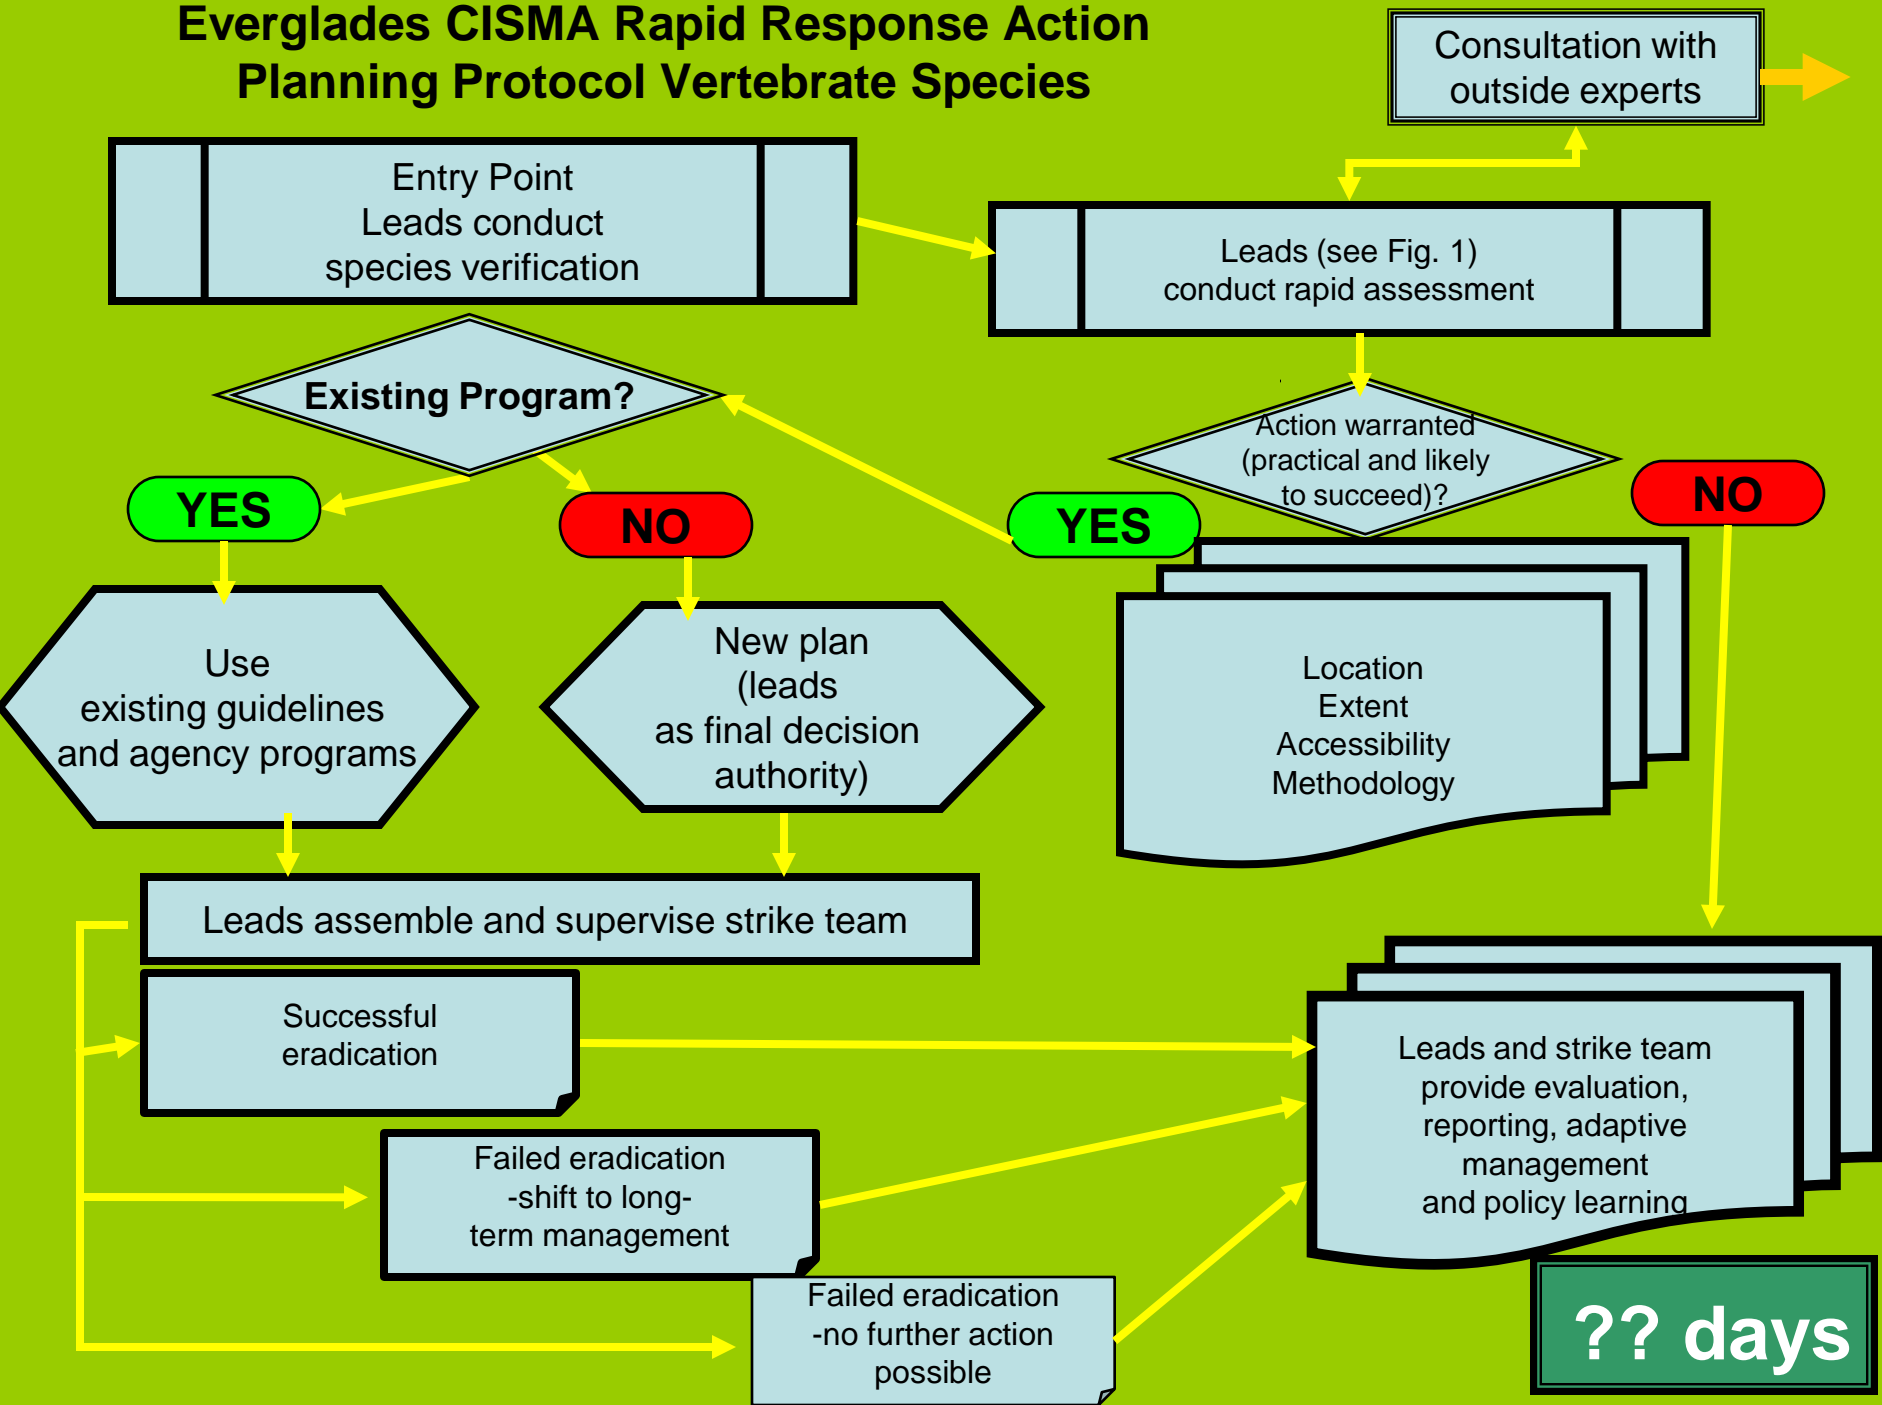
Everglades CISMA Rapid Response Action Planning Protocol Vertebrate Species

Consultation with outside experts

Entry Point
Leads conduct species verification

Leads (see Fig. 1) conduct rapid assessment

Existing Program?

Action warranted (practical and likely to succeed)?

YES

NO

YES

NO

Use existing guidelines and agency programs

New plan (leads as final decision authority)

Location
Extent
Accessibility
Methodology

Leads assemble and supervise strike team

Successful eradication

Failed eradication -shift to long-term management

Failed eradication -no further action possible

Leads and strike team provide evaluation, reporting, adaptive management and policy learning

?? days